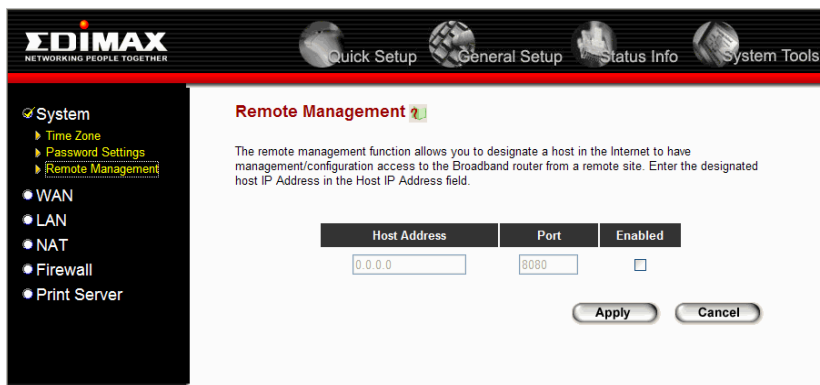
EDIMAX
NETWORKING PEOPLE TOGETHER

Quick Setup General Setup Status Info System Tools

System
Time Zone
Password Settings
Remote Management
WAN
LAN
NAT
Firewall
Print Server

Remote Management

The remote management function allows you to designate a host in the Internet to have management/configuration access to the Broadband router from a remote site. Enter the designated host IP Address in the Host IP Address field.

| Host Address | Port | Enabled |
|---|---|---|
| 0.0.0.0 | 8080 | ☐ |

Apply Cancel